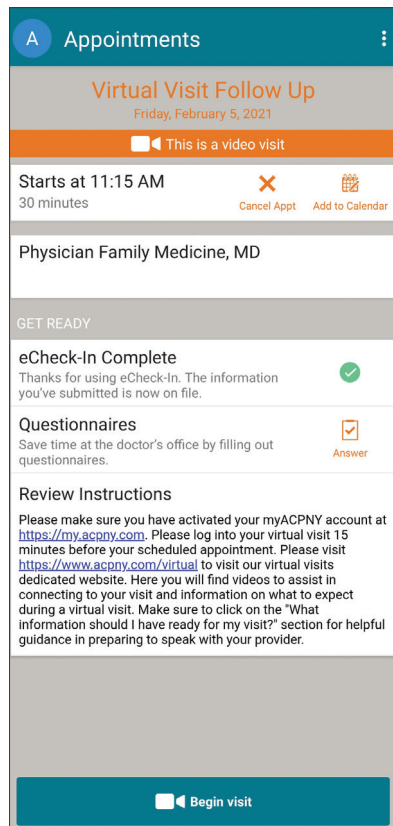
A Appointments

Virtual Visit Follow Up
Friday, February 5, 2021

This is a video visit

Starts at 11:15 AM
30 minutes

Cancel Appt

Add to Calendar

Physician Family Medicine, MD

GET READY

eCheck-In Complete
Thanks for using eCheck-In. The information you've submitted is now on file.

Questionnaires
Save time at the doctor's office by filling out questionnaires.

Answer

Review Instructions

Please make sure you have activated your myACPNY account at https://my.acpny.com. Please log into your virtual visit 15 minutes before your scheduled appointment. Please visit https://www.acpny.com/virtual to visit our virtual visits dedicated website. Here you will find videos to assist in connecting to your visit and information on what to expect during a virtual visit. Make sure to click on the "What information should I have ready for my visit?" section for helpful guidance in preparing to speak with your provider.

Begin visit